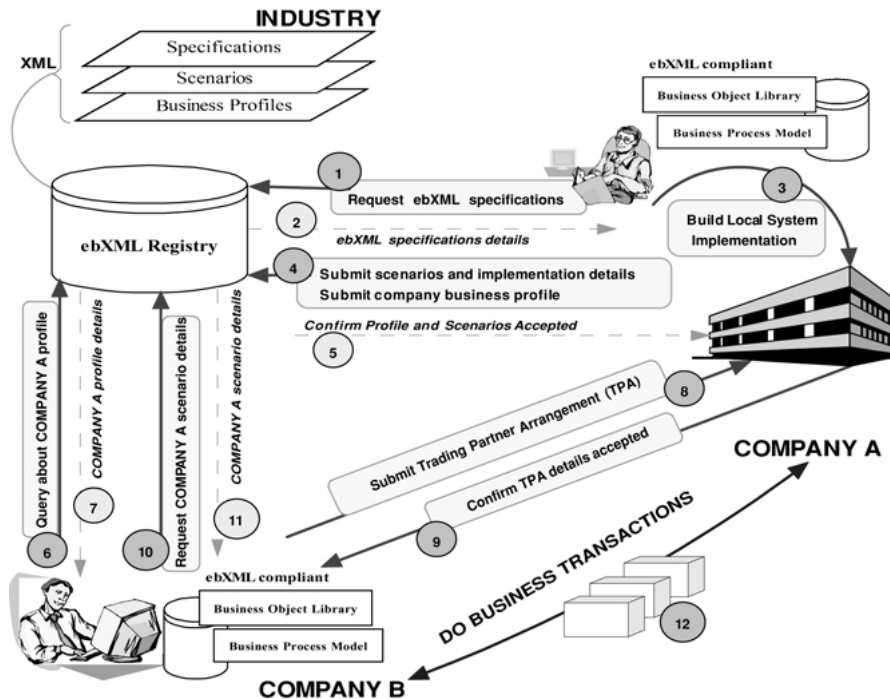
INDUSTRY

XML

Specifications

Scenarios

Business Profiles

ebXML compliant

Business Object Library

Business Process Model

1

Request ebXML specifications

3

2

Build Local System Implementation

ebXML Registry

ebXML specifications details

4

Submit scenarios and implementation details
Submit company business profile

Confirm Profile and Scenarios Accepted

5

Query about COMPANY A profile

COMPANY A profile details

Request COMPANY A scenario details

COMPANY A scenario details

Submit Trading Partner Arrangement (TPA)

8

Confirm TPA details accepted

COMPANY A

7

11

9

6

10

DO BUSINESS TRANSACTIONS

ebXML compliant

Business Object Library

Business Process Model

12

COMPANY B